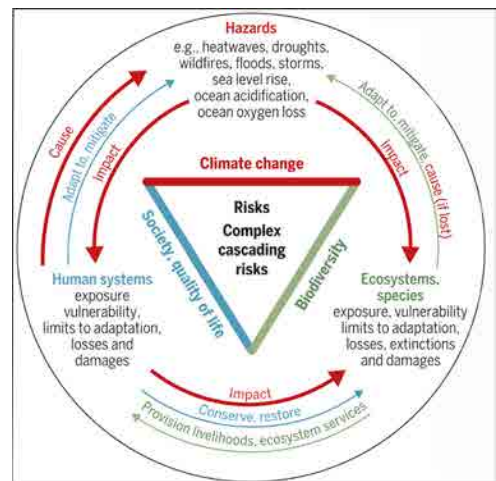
Hazards
e.g., heatwaves, droughts, wildfires, floods, storms, sea level rise, ocean acidification, ocean oxygen loss

Cause
Adapt to, mitigate
Impact

Adapt to, mitigate, cause (if lost)
Impact

Climate change

Risks
Complex cascading risks

Society, quality of life
Biodiversity

Human systems
exposure vulnerability, limits to adaptation, losses and damages

Ecosystems, species
exposure, vulnerability limits to adaptation, losses, extinctions and damages

Impact
Conserve, restore
Provision livelihoods, ecosystem services